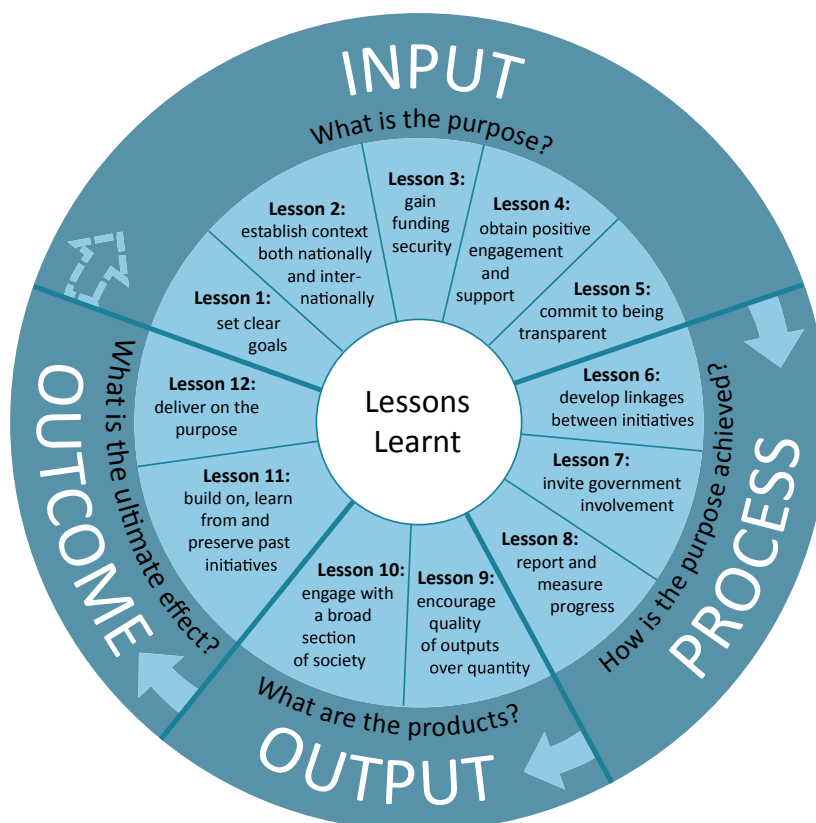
INPUT

What is the purpose?

Lesson 1: set clear goals

Lesson 2: establish context both nationally and internationally

Lesson 3: gain funding security

Lesson 4: obtain positive engagement and support

Lesson 5: commit to being transparent

PROCESS

How is the purpose achieved?

Lesson 6: develop linkages between initiatives

Lesson 7: invite government involvement

Lesson 8: report and measure progress

OUTPUT

What are the products?

Lesson 9: encourage quality of outputs over quantity

Lesson 10: engage with a broad section of society

OUTCOME

What is the ultimate effect?

Lesson 11: build on, learn from and preserve past initiatives

Lesson 12: deliver on the purpose

Lessons Learnt